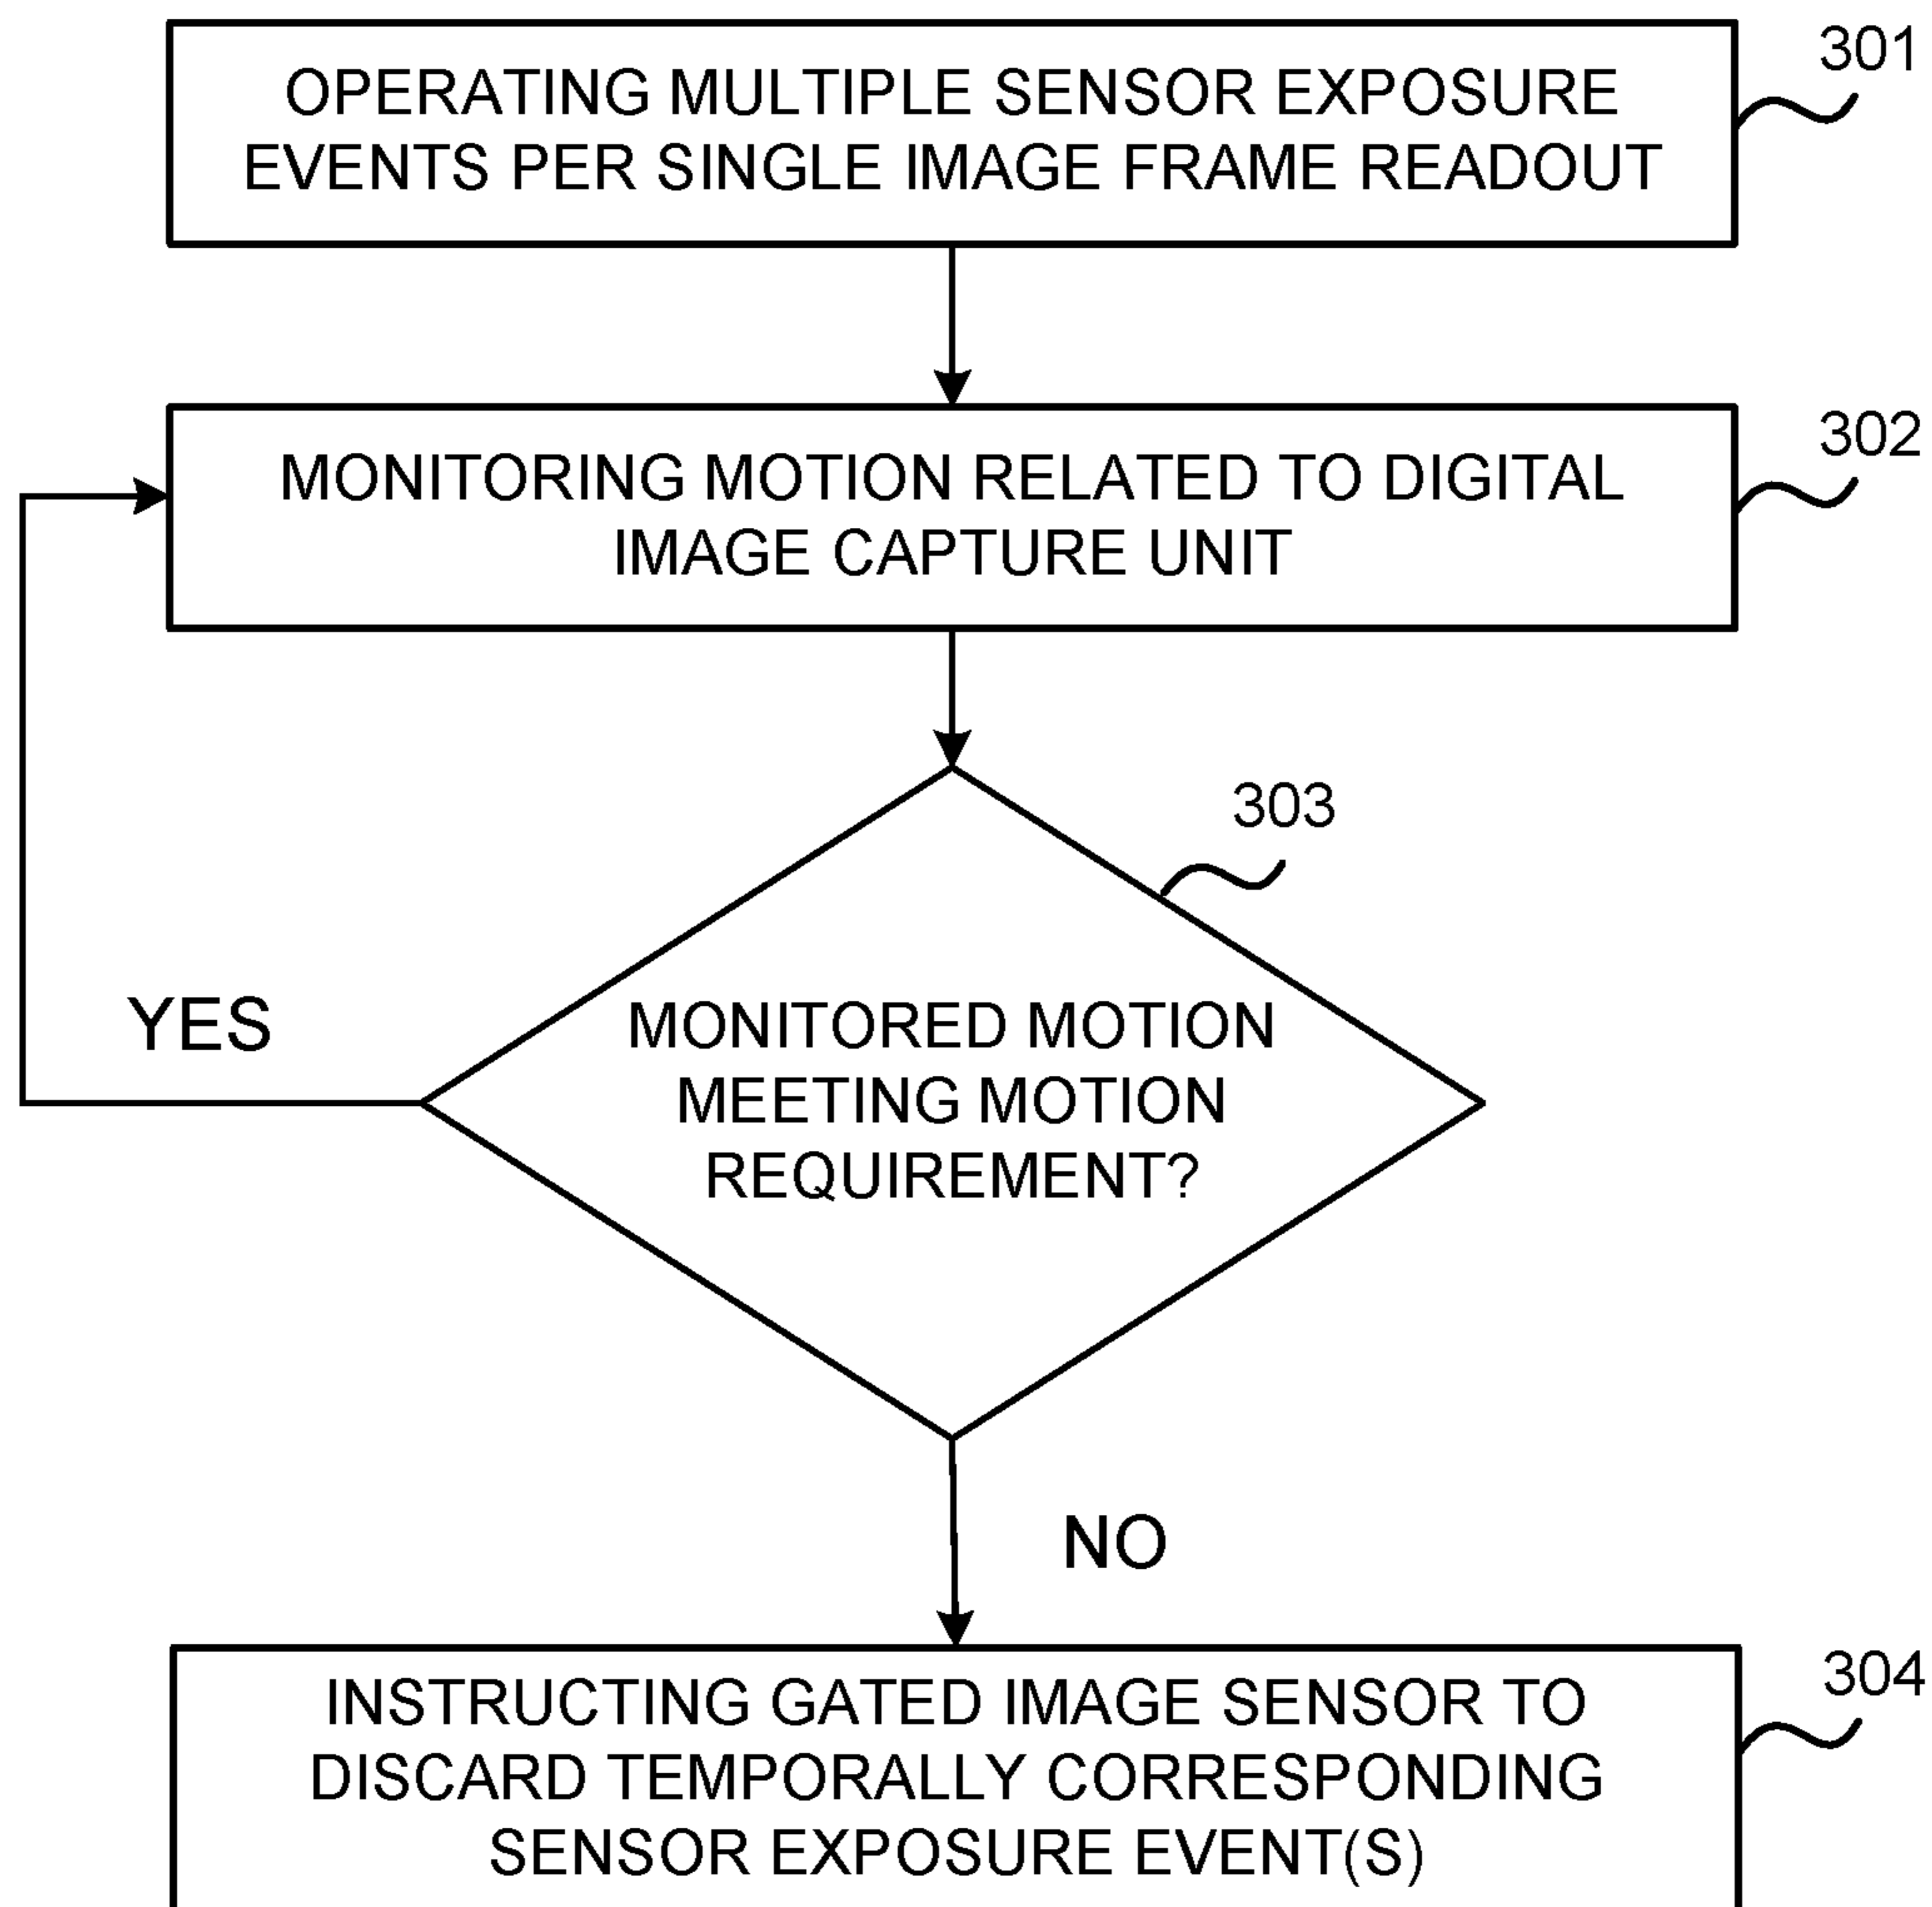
OPERATING MULTIPLE SENSOR EXPOSURE EVENTS PER SINGLE IMAGE FRAME READOUT

301

MONITORING MOTION RELATED TO DIGITAL IMAGE CAPTURE UNIT

302

303

YES

MONITORED MOTION MEETING MOTION REQUIREMENT?

NO

INSTRUCTING GATED IMAGE SENSOR TO DISCARD TEMPORALLY CORRESPONDING SENSOR EXPOSURE EVENT(S)

304